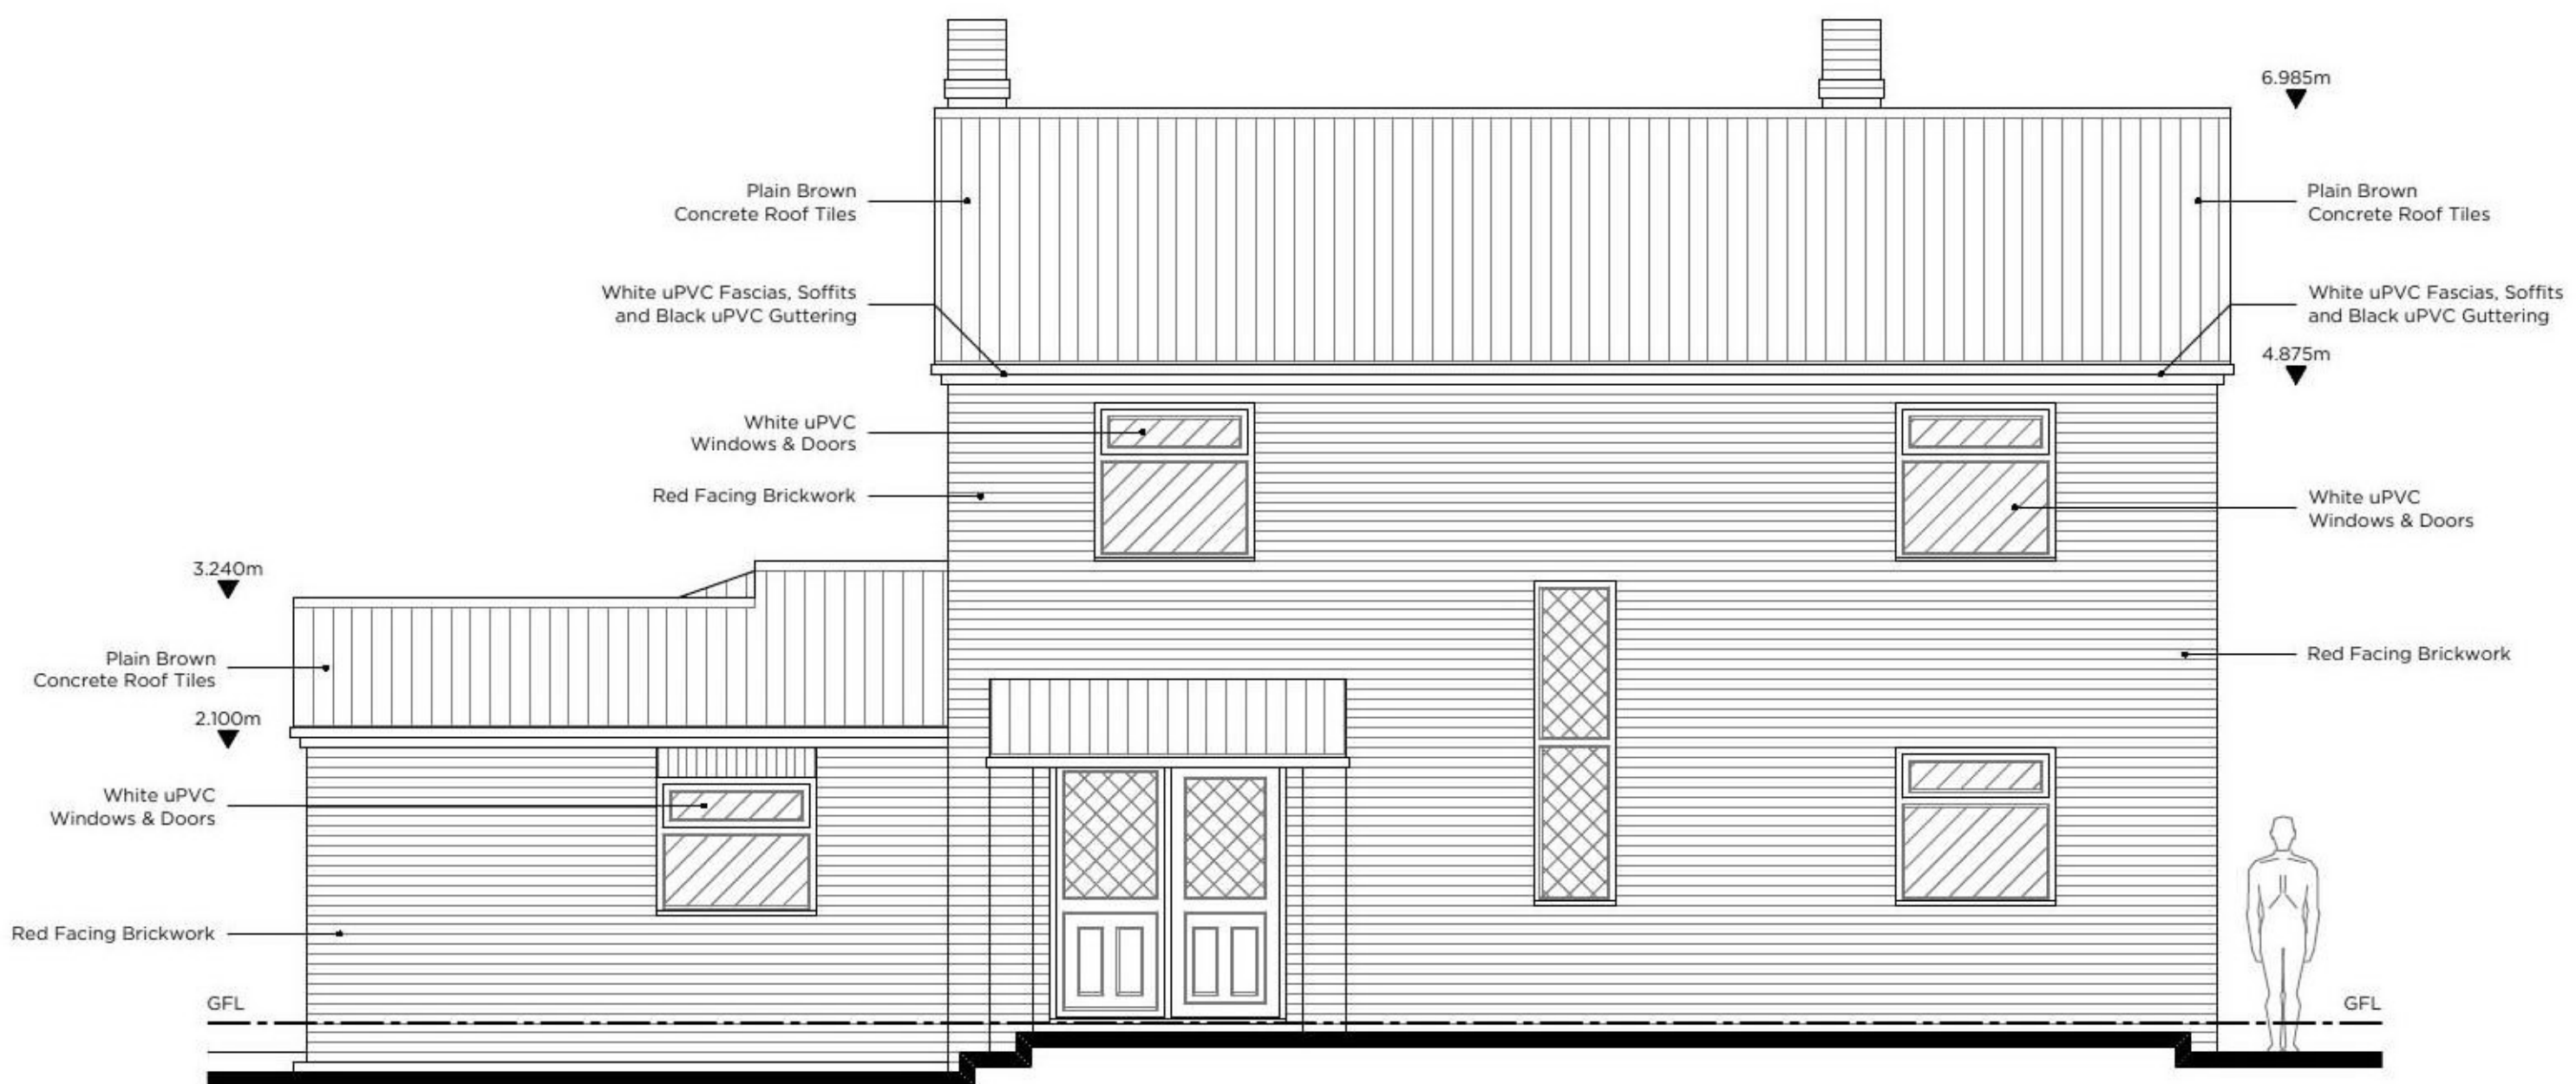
6.985m

Plain Brown
Concrete Roof Tiles

Plain Brown
Concrete Roof Tiles

White uPVC Fascias, Soffits
and Black uPVC Guttering

White uPVC Fascias, Soffits
and Black uPVC Guttering

4.875m

White uPVC
Windows & Doors

Red Facing Brickwork

White uPVC
Windows & Doors

3.240m

Red Facing Brickwork

Plain Brown
Concrete Roof Tiles

2.100m

White uPVC
Windows & Doors

Red Facing Brickwork

GFL

GFL